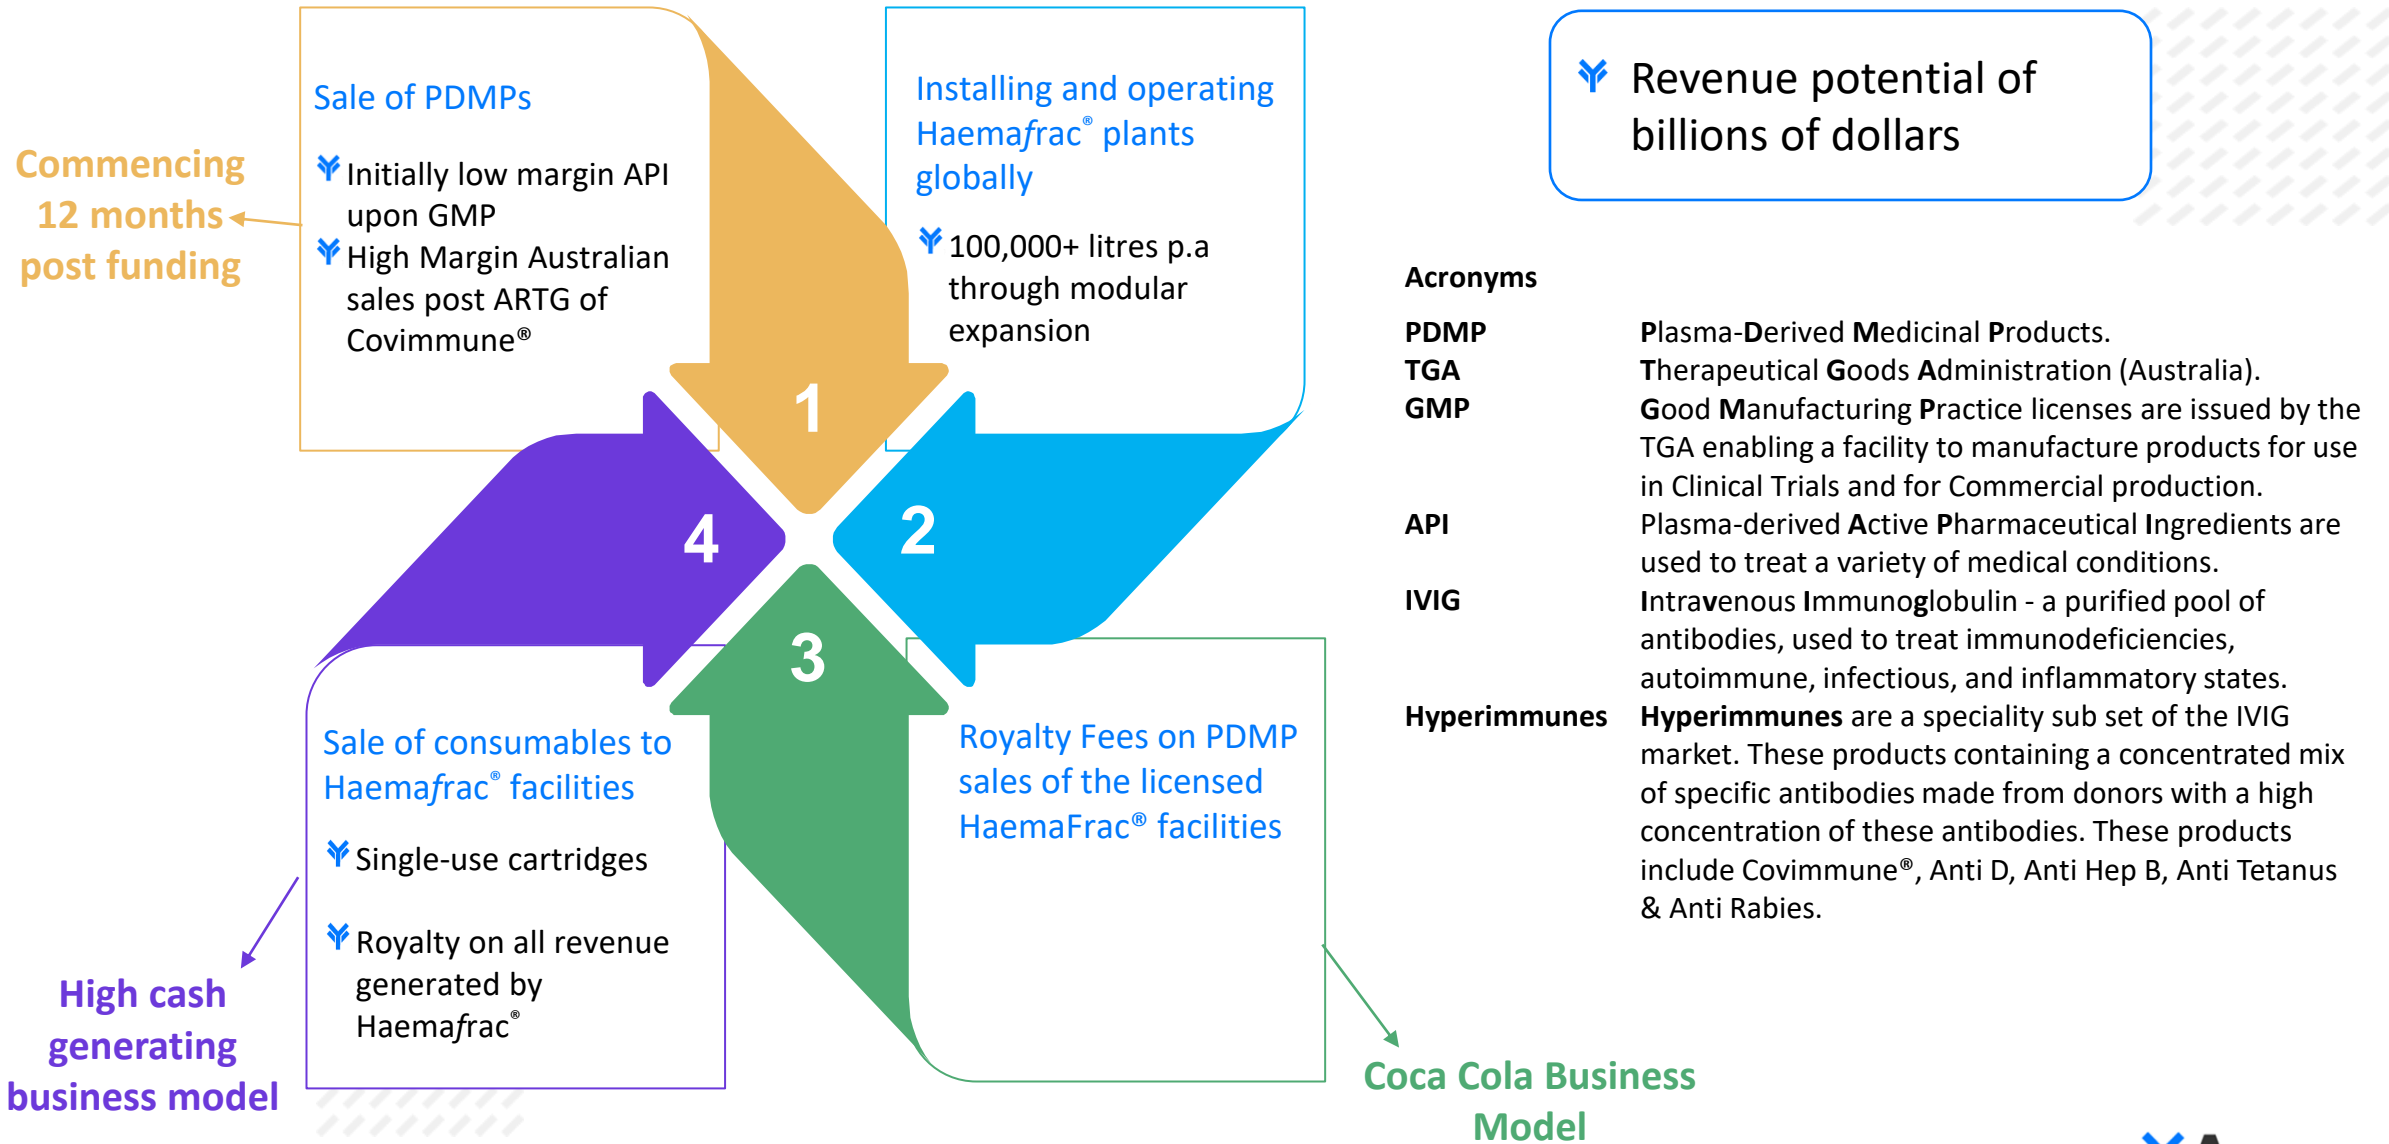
Commencing 12 months post funding

Sale of PDMPs

Initially low margin API upon GMP

High Margin Australian sales post ARTG of Covimmune®

Installing and operating Haemafrac® plants globally

100,000+ litres p.a through modular expansion

Revenue potential of billions of dollars

1

2

3

4

Sale of consumables to Haemafrac® facilities

Single-use cartridges

Royalty on all revenue generated by Haemafrac®

Royalty Fees on PDMP sales of the licensed HaemaFrac® facilities

High cash generating business model

Coca Cola Business Model

Acronyms

| | |
|---|---|
| PDMP | Plasma-Derived Medicinal Products. |
| TGA | Therapeutical Goods Administration (Australia). |
| GMP | Good Manufacturing Practice licenses are issued by the TGA enabling a facility to manufacture products for use in Clinical Trials and for Commercial production. |
| API | Plasma-derived Active Pharmaceutical Ingredients are used to treat a variety of medical conditions. |
| IVIG | Intravenous Immunoglobulin - a purified pool of antibodies, used to treat immunodeficiencies, autoimmune, infectious, and inflammatory states. |
| Hyperimmunes | Hyperimmunes are a speciality sub set of the IVIG market. These products containing a concentrated mix of specific antibodies made from donors with a high concentration of these antibodies. These products include Covimmune®, Anti D, Anti Hep B, Anti Tetanus & Anti Rabies. |